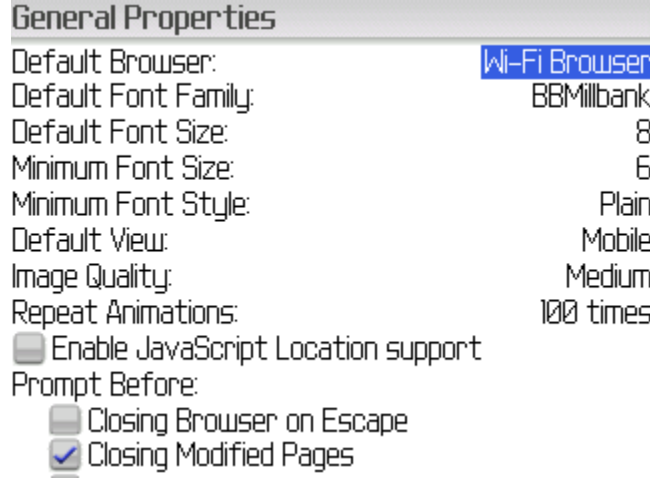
General Properties

| | |
|---|---|
| Default Browser: | Wi-Fi Browser |
| Default Font Family: | BBMillbank |
| Default Font Size: | 8 |
| Minimum Font Size: | 6 |
| Minimum Font Style: | Plain |
| Default View: | Mobile |
| Image Quality: | Medium |
| Repeat Animations: | 100 times |

Enable JavaScript Location support

Prompt Before:

Closing Browser on Escape

Closing Modified Pages